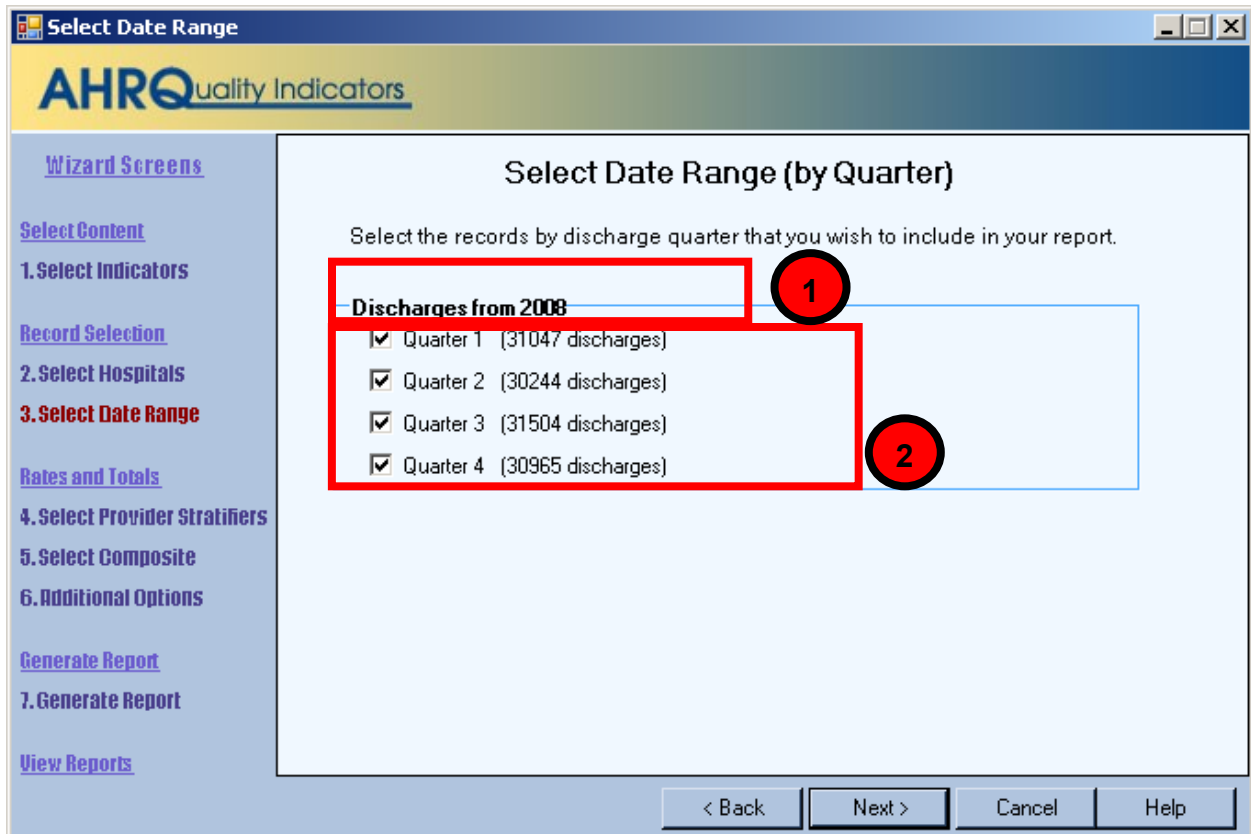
Select Date Range

AHRQuality Indicators

Wizard Screens

Select Content

1. Select Indicators

Record Selection

2. Select Hospitals

3. Select Date Range

Rates and Totals

4. Select Provider Stratifiers

5. Select Composite

6. Additional Options

Generate Report

7. Generate Report

View Reports

Select Date Range (by Quarter)

Select the records by discharge quarter that you wish to include in your report.

1

Discharges from 2008

☑ Quarter 1 (31047 discharges)

☑ Quarter 2 (30244 discharges)

☑ Quarter 3 (31504 discharges)

☑ Quarter 4 (30965 discharges)

2

< Back | Next > | Cancel | Help